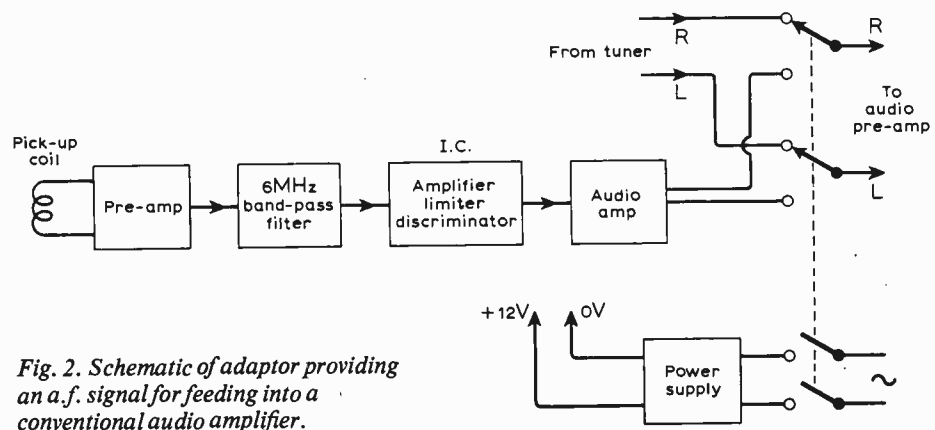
From tuner

R

L

R

L

To audio pre-amp

Pick-up coil

Pre-amp

6MHz band-pass filter

I.C.

Amplifier limiter discriminator

Audio amp

+12V

0V

Power supply

~

Fig. 2. Schematic of adaptor providing an a.f. signal for feeding into a conventional audio amplifier.